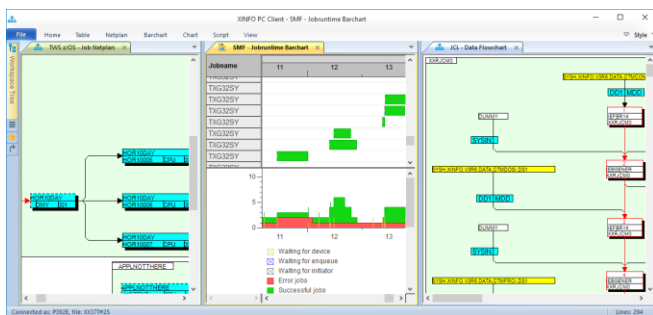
XINFO PC Client - SMF - Jobruntime Barchart

File Home Table Netplan Barchart Chart Script View

Style

Workspace Tree

TWS z/OS - Job Netplan

SMF - Jobruntime Barchart

JCL - Data Flowchart

HOR10DAY
HOR10DAY
HOR10DAY
HOR10DAY

APPLNOTTHERE

Jobname

11 12 13

TXG32SY
TXG32SY
TXG32SY
TXG32SY
TXG32SY
TXG32SY
TXG32SY
TXG32SY
TXG32SY

10
5
0

11 12 13

Waiting for device
Waiting for enqueue
Waiting for initiator
Error jobs
Successful jobs

XXRJCMD

DUMMY

SYSIN

DD1 MOD

DD1 MOD

SYSIN

DUMMY

Connected as: P392E, file: XX37F425

Lines: 294